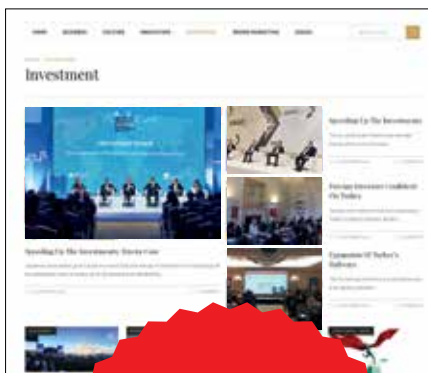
HOME BUSINESS CULTURE INNOVATION INVESTMENT BRAND MARKETING IDEAS

Investment

Speeding Up The Investments: Türkiye Case

Speeding Up The Investments

Foreign Investors Confident On Turkey

Expansion Of Turkey's Railways